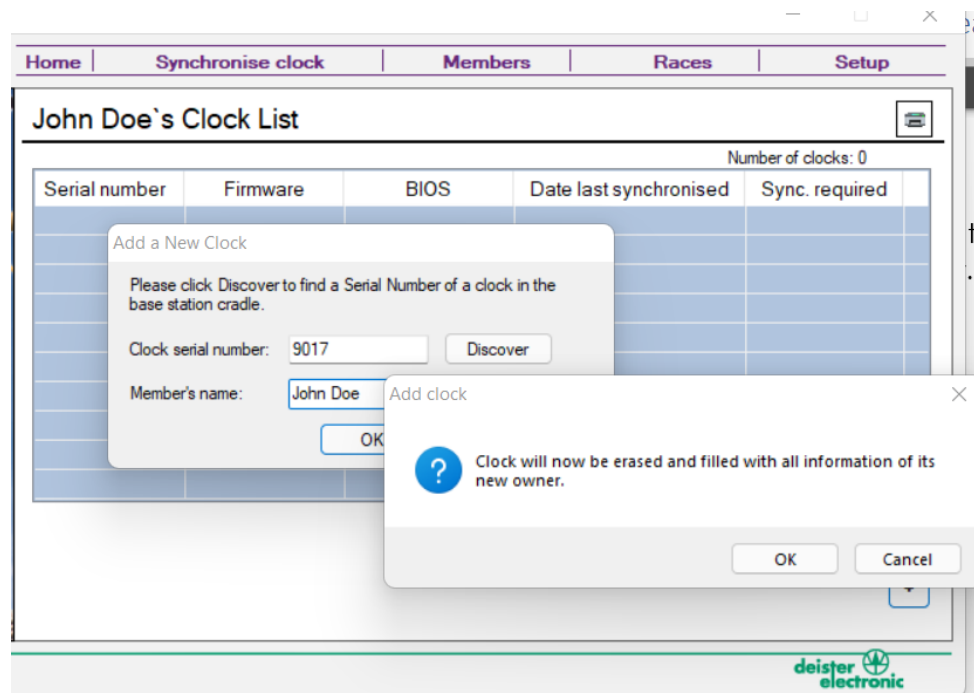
Home | Synchronise clock | Members | Races | Setup

John Doe`s Clock List

Number of clocks: 0

| Serial number | Firmware | BIOS | Date last synchronised | Sync. required |
|---|---|---|---|---|

Add a New Clock

Please click Discover to find a Serial Number of a clock in the base station cradle.

Clock serial number: 9017 Discover

Member's name: John Doe

OK

Add clock

Clock will now be erased and filled with all information of its new owner.

OK Cancel

deister electronic